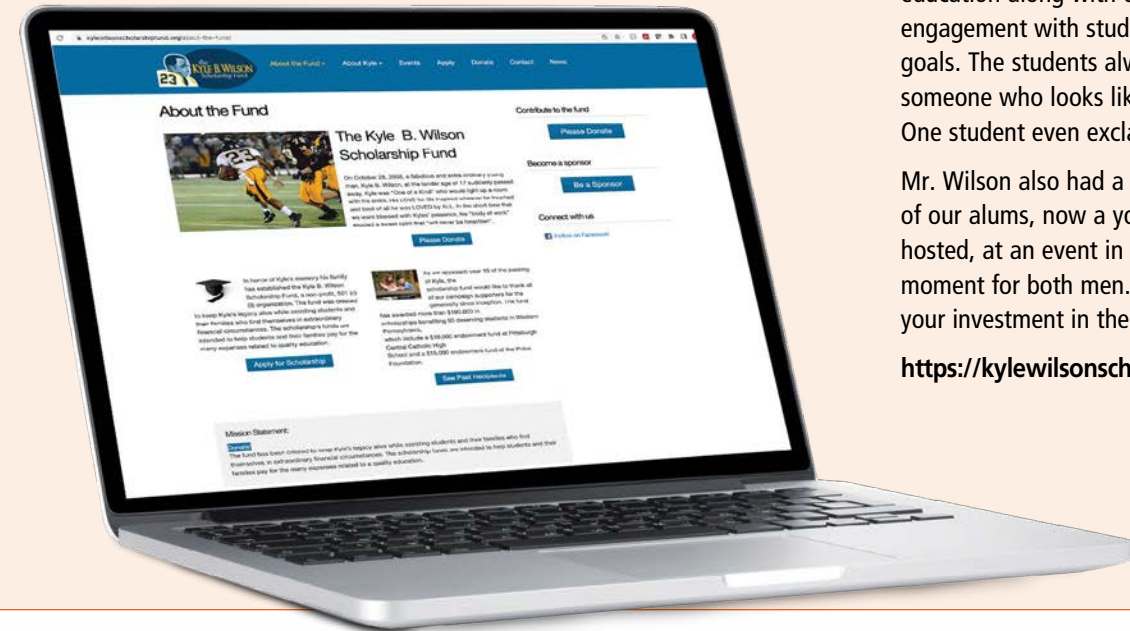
kylewilsonscholarshipfund.org/about-the-fund/

23 KYLE B. WILSON Scholarship Fund

About the Fund · About Kyle · Events · Apply · Donate · Contact · News

About the Fund

The Kyle B. Wilson Scholarship Fund

On October 28, 2006, a fabulous and extra-ordinary young man, Kyle B. Wilson, at the tender age of 17 suddenly passed away. Kyle was "One of a Kind" who would light up a room with his smile. His LOVE for life inspired whoever he touched and best of all he was LOVED by ALL. In the short time that we were blessed with Kyle's presence, his "body of work" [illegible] that "will never be forgotten".

Please Donate

In honor of Kyle's memory his family has established the Kyle B. Wilson Scholarship Fund, a non-profit, 501 (c) (3) organization. The fund was created to keep Kyle's legacy alive while assisting students and their families who find themselves in extraordinary financial circumstances. The scholarship funds are intended to help students and their families pay for the many expenses related to quality education.

Apply for Scholarship

As we approach year 15 of the passing of Kyle, the scholarship fund would like to thank all of our campaign supporters for the generosity since inception. The fund has awarded more than $160,000 in scholarships benefiting 50 deserving students in Western Pennsylvania, which include a $10,000 endowment fund at Pittsburgh Central Catholic High School and a $15,000 endowment fund at the Police Foundation.

See Past Recipients

Contribute to the fund

Please Donate

Become a sponsor

Be a Sponsor

Connect with us

Follow on Facebook

Mission Statement:

Donate

The fund has been created to keep Kyle's legacy alive while assisting students and their families who find themselves in extraordinary financial circumstances. The scholarship funds are intended to help students and their families pay for the many expenses related to a quality education.

education along with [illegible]
engagement with stud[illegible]
goals. The students alw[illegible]
someone who looks lik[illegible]
One student even excla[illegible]

Mr. Wilson also had a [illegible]
of our alums, now a yo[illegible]
hosted, at an event in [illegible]
moment for both men. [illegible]
your investment in the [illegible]

https://kylewilsonsch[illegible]